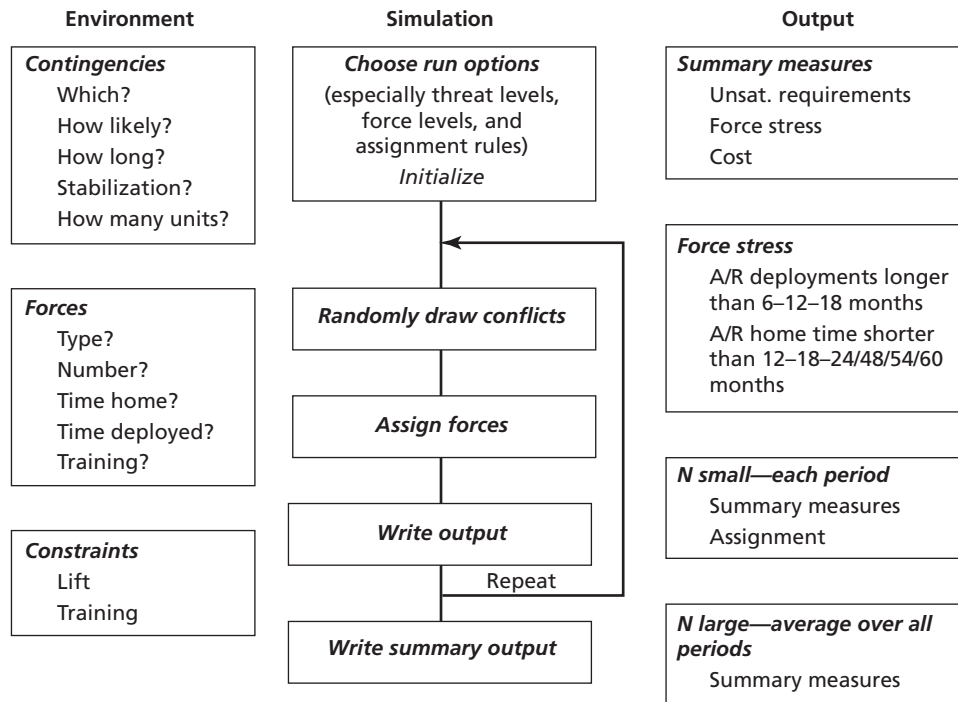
Environment

Contingencies
Which?
How likely?
How long?
Stabilization?
How many units?

Forces
Type?
Number?
Time home?
Time deployed?
Training?

Constraints
Lift
Training

Simulation

Choose run options
(especially threat levels, force levels, and assignment rules)
Initialize

Randomly draw conflicts

Assign forces

Write output

Repeat

Write summary output

Output

Summary measures
Unsat. requirements
Force stress
Cost

Force stress
A/R deployments longer than 6–12–18 months
A/R home time shorter than 12–18–24/48/54/60 months

N small—each period
Summary measures
Assignment

N large—average over all periods
Summary measures